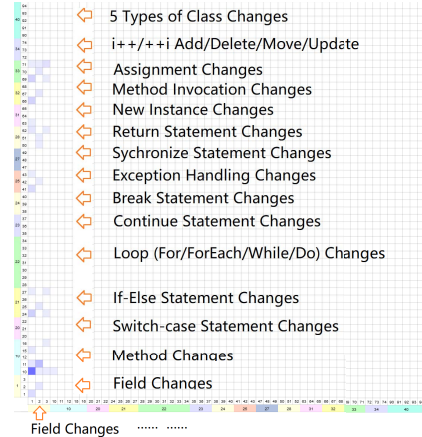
5 Types of Class Changes
i++/++i Add/Delete/Move/Update
Assignment Changes
Method Invocation Changes
New Instance Changes
Return Statement Changes
Synchronize Statement Changes
Exception Handling Changes
Break Statement Changes
Continue Statement Changes
Loop (For/ForEach/While/Do) Changes
If-Else Statement Changes
Switch-case Statement Changes
Method Changes
Field Changes
Field Changes